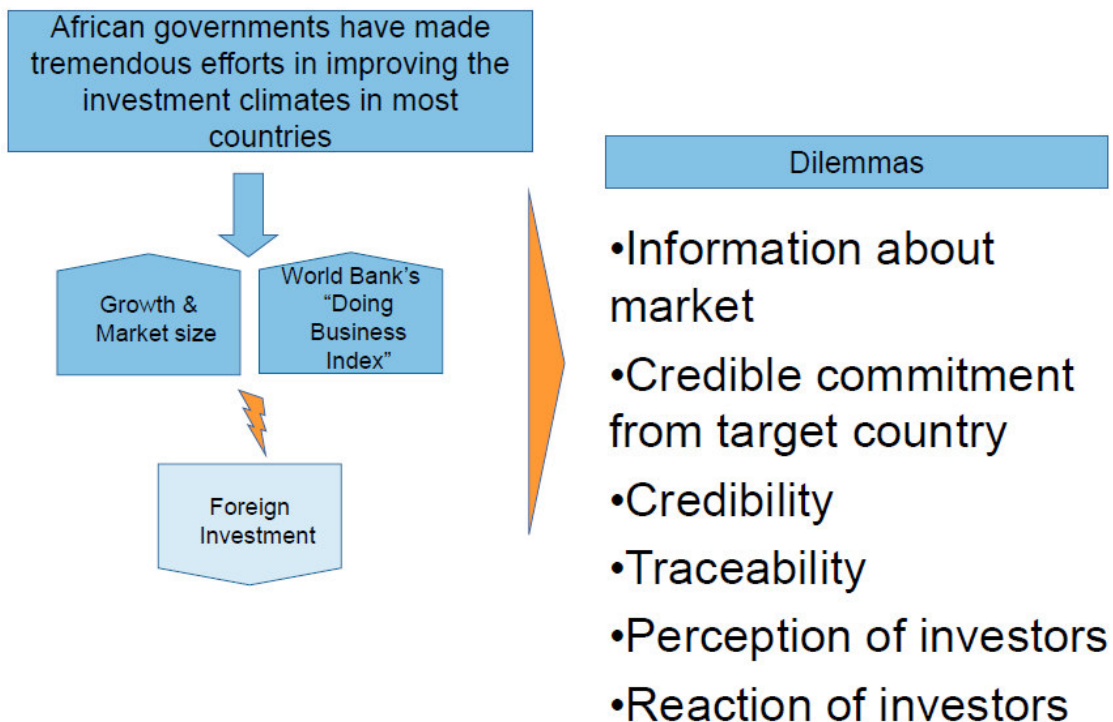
African governments have made tremendous efforts in improving the investment climates in most countries

Growth & Market size

World Bank's "Doing Business Index"

Foreign Investment

Dilemmas

•Information about market
•Credible commitment from target country
•Credibility
•Traceability
•Perception of investors
•Reaction of investors